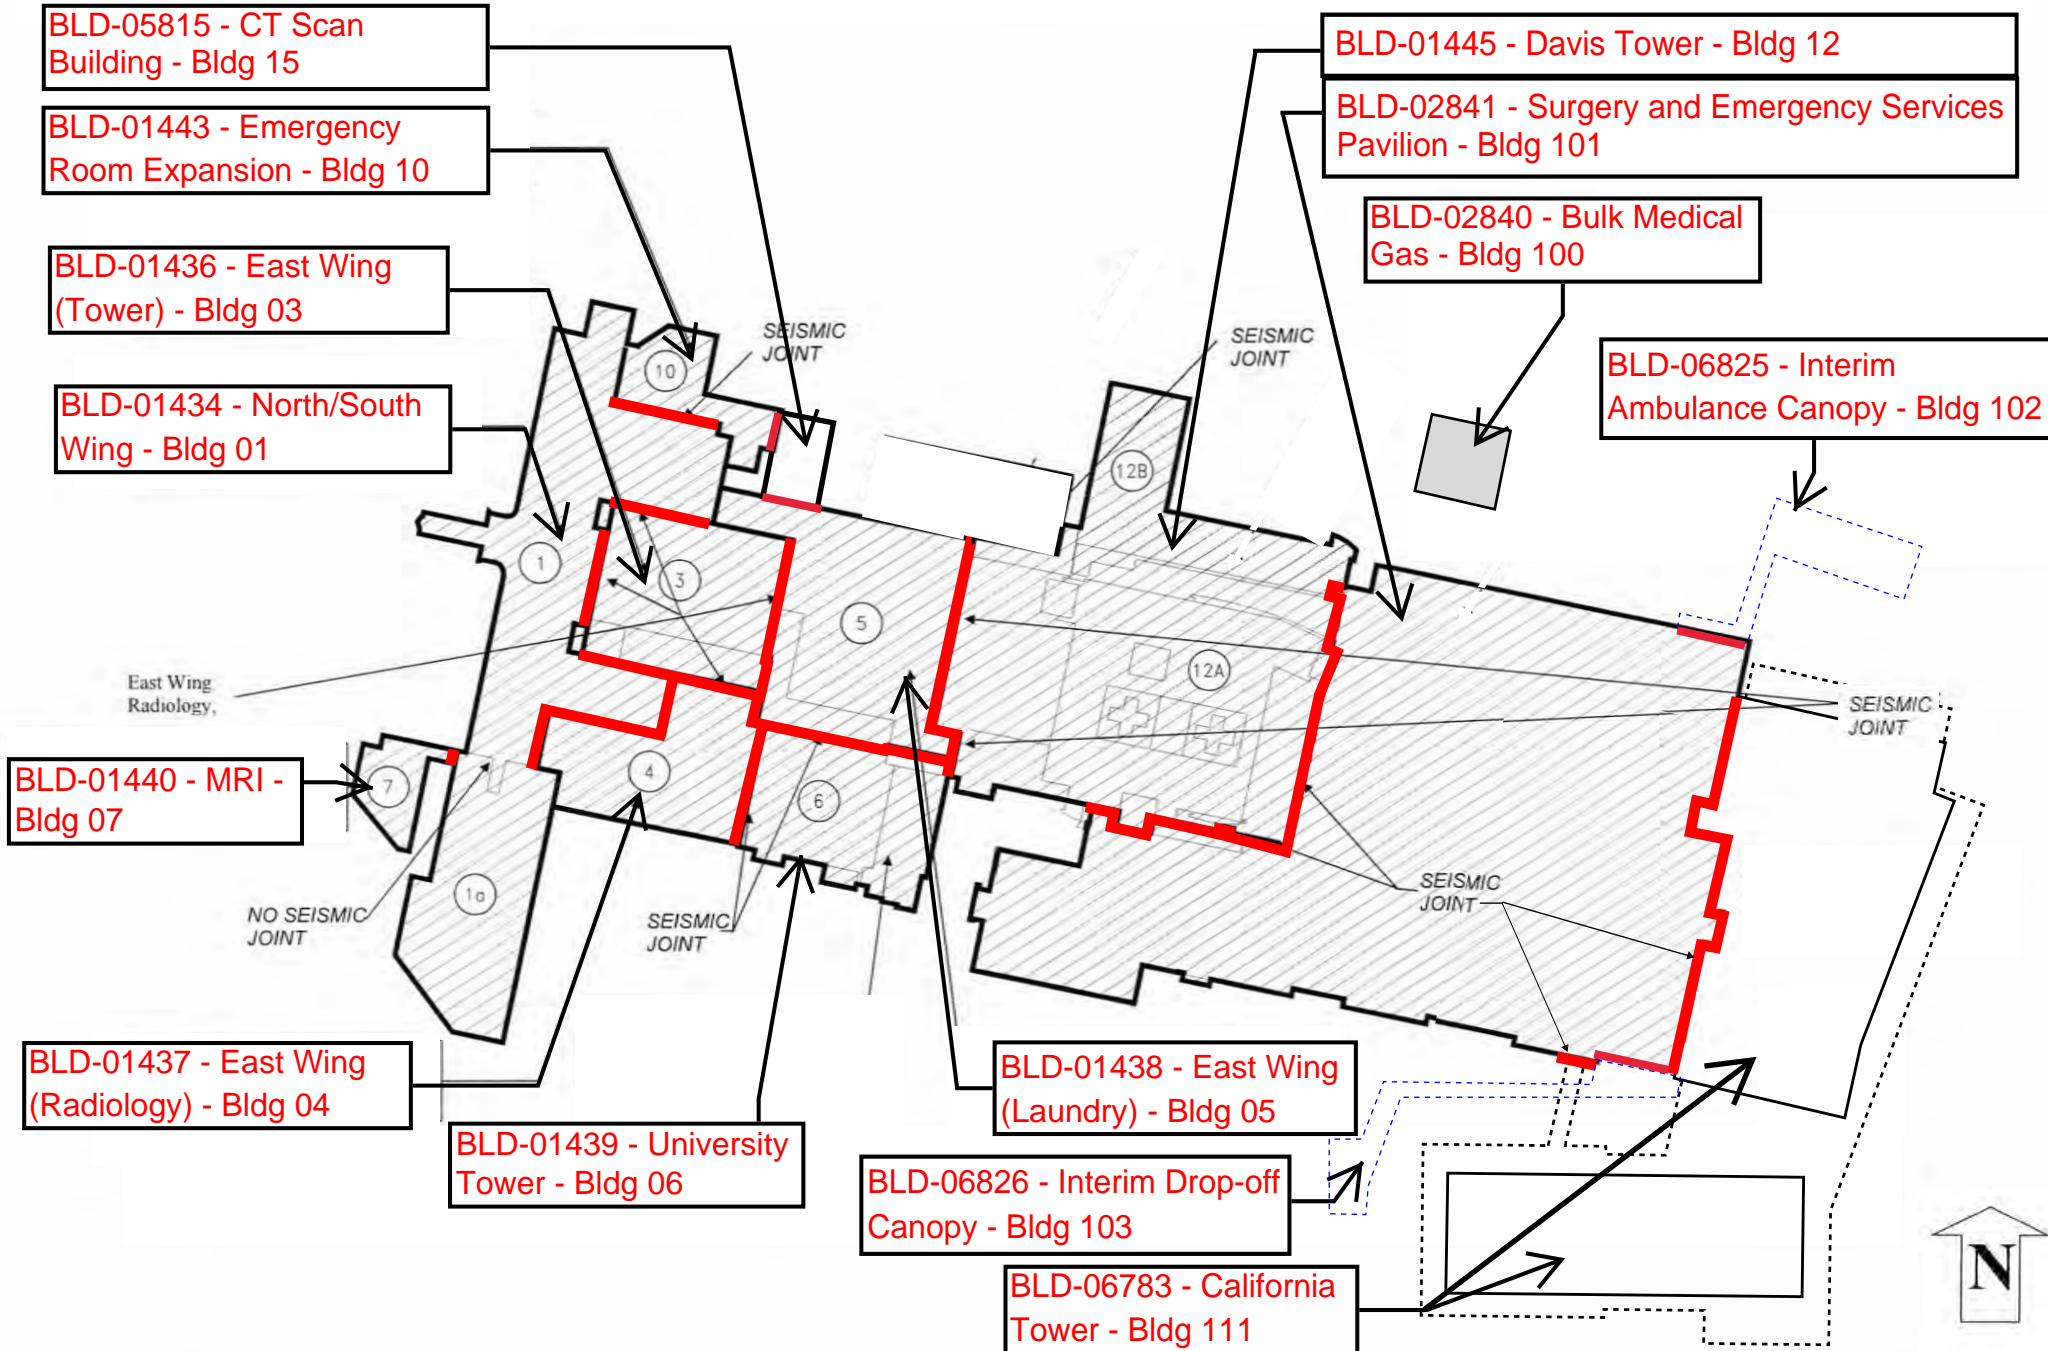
BLD-05815 - CT Scan Building - Bldg 15

BLD-01443 - Emergency Room Expansion - Bldg 10

BLD-01436 - East Wing (Tower) - Bldg 03

BLD-01434 - North/South Wing - Bldg 01

BLD-01445 - Davis Tower - Bldg 12

BLD-02841 - Surgery and Emergency Services Pavilion - Bldg 101

BLD-02840 - Bulk Medical Gas - Bldg 100

BLD-06825 - Interim Ambulance Canopy - Bldg 102

SEISMIC JOINT

SEISMIC JOINT

10

12B

1

3

5

12A

East Wing Radiology,

SEISMIC JOINT

BLD-01440 - MRI - Bldg 07

7

4

6

1a

NO SEISMIC JOINT

SEISMIC JOINT

SEISMIC JOINT

BLD-01437 - East Wing (Radiology) - Bldg 04

BLD-01439 - University Tower - Bldg 06

BLD-01438 - East Wing (Laundry) - Bldg 05

BLD-06826 - Interim Drop-off Canopy - Bldg 103

BLD-06783 - California Tower - Bldg 111

N